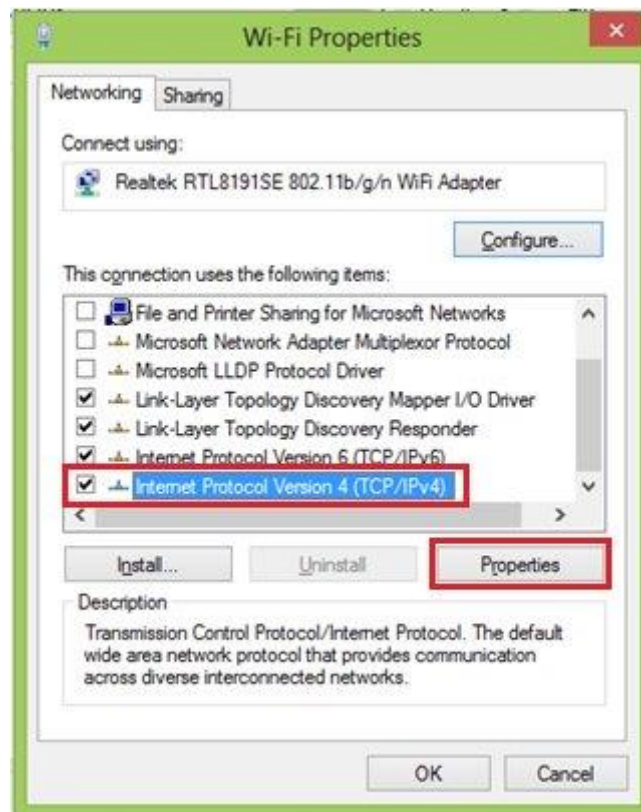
Wi-Fi Properties

Networking Sharing

Connect using:

Realtek RTL8191SE 802.11b/g/n WiFi Adapter

Configure...

This connection uses the following items:

File and Printer Sharing for Microsoft Networks
Microsoft Network Adapter Multiplexor Protocol
Microsoft LLDP Protocol Driver
Link-Layer Topology Discovery Mapper I/O Driver
Link-Layer Topology Discovery Responder
Internet Protocol Version 6 (TCP/IPv6)
Internet Protocol Version 4 (TCP/IPv4)

Install... Uninstall Properties

Description

Transmission Control Protocol/Internet Protocol. The default wide area network protocol that provides communication across diverse interconnected networks.

OK Cancel